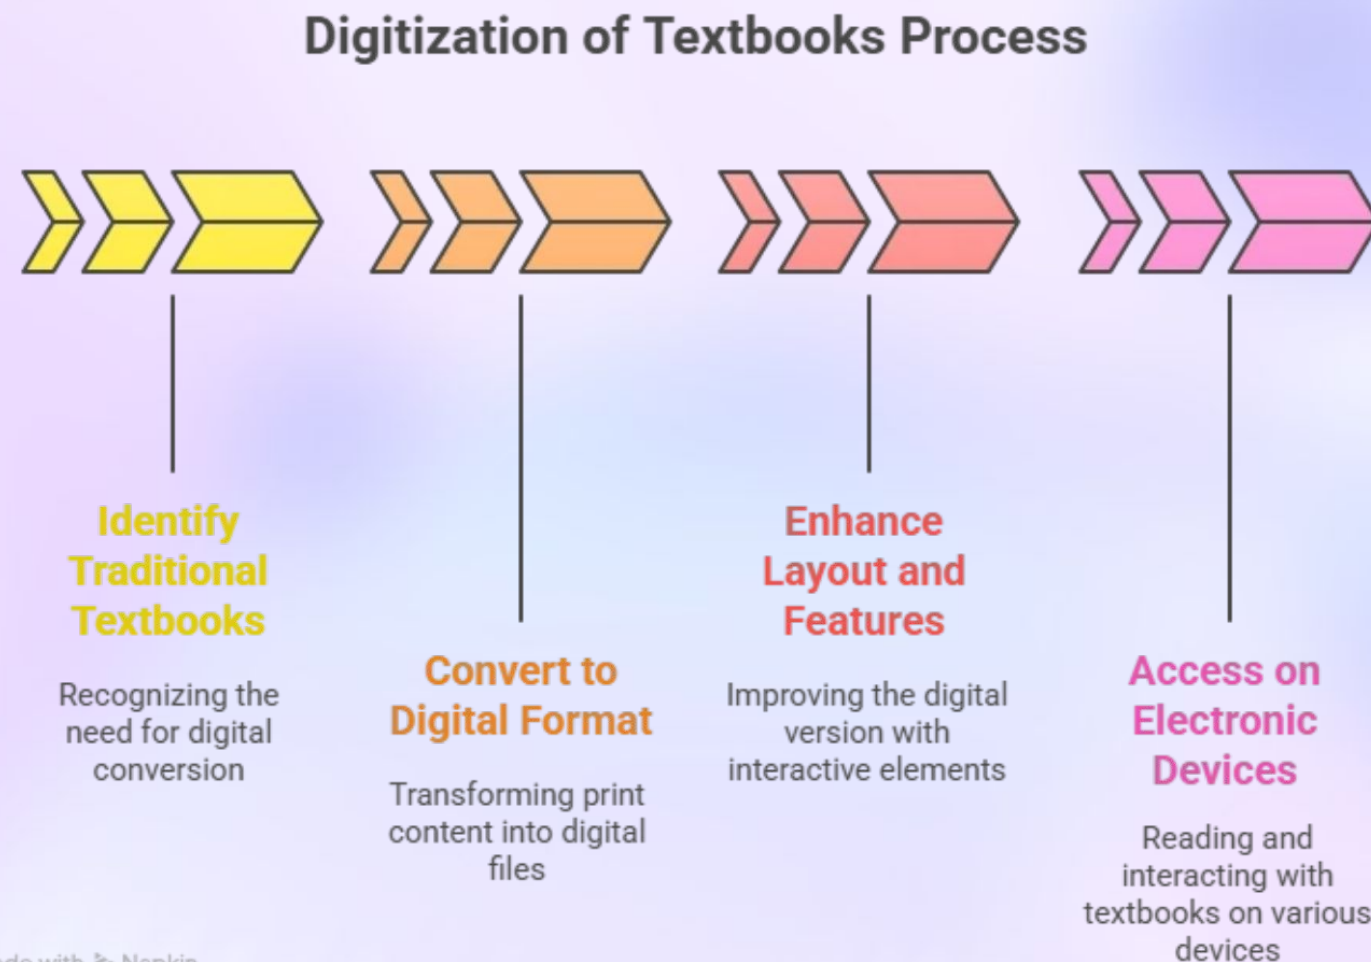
Digitization of Textbooks Process

Identify Traditional Textbooks

Recognizing the need for digital conversion

Convert to Digital Format

Transforming print content into digital files

Enhance Layout and Features

Improving the digital version with interactive elements

Access on Electronic Devices

Reading and interacting with textbooks on various devices

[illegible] Napkin